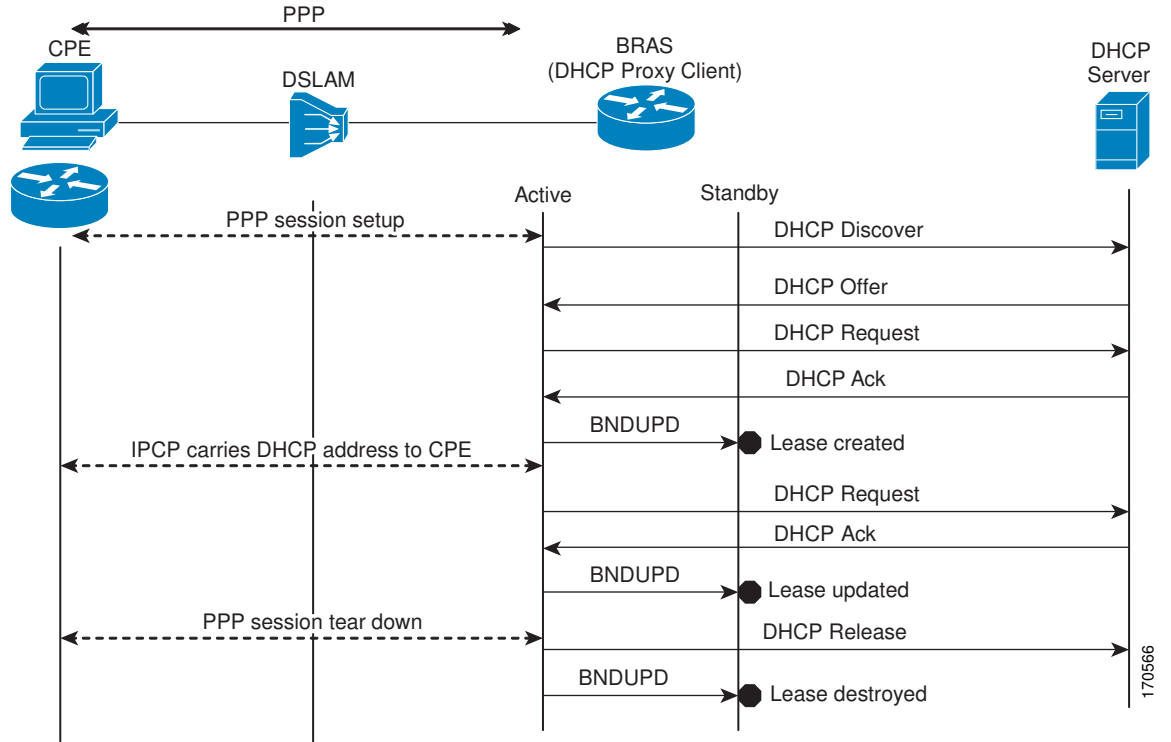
PPP

CPE

DSLAM

BRAS
(DHCP Proxy Client)

DHCP
Server

Active

Standby

PPP session setup

DHCP Discover

DHCP Offer

DHCP Request

DHCP Ack

BNDUPD

Lease created

IPCP carries DHCP address to CPE

DHCP Request

DHCP Ack

BNDUPD

Lease updated

PPP session tear down

DHCP Release

BNDUPD

Lease destroyed

170566